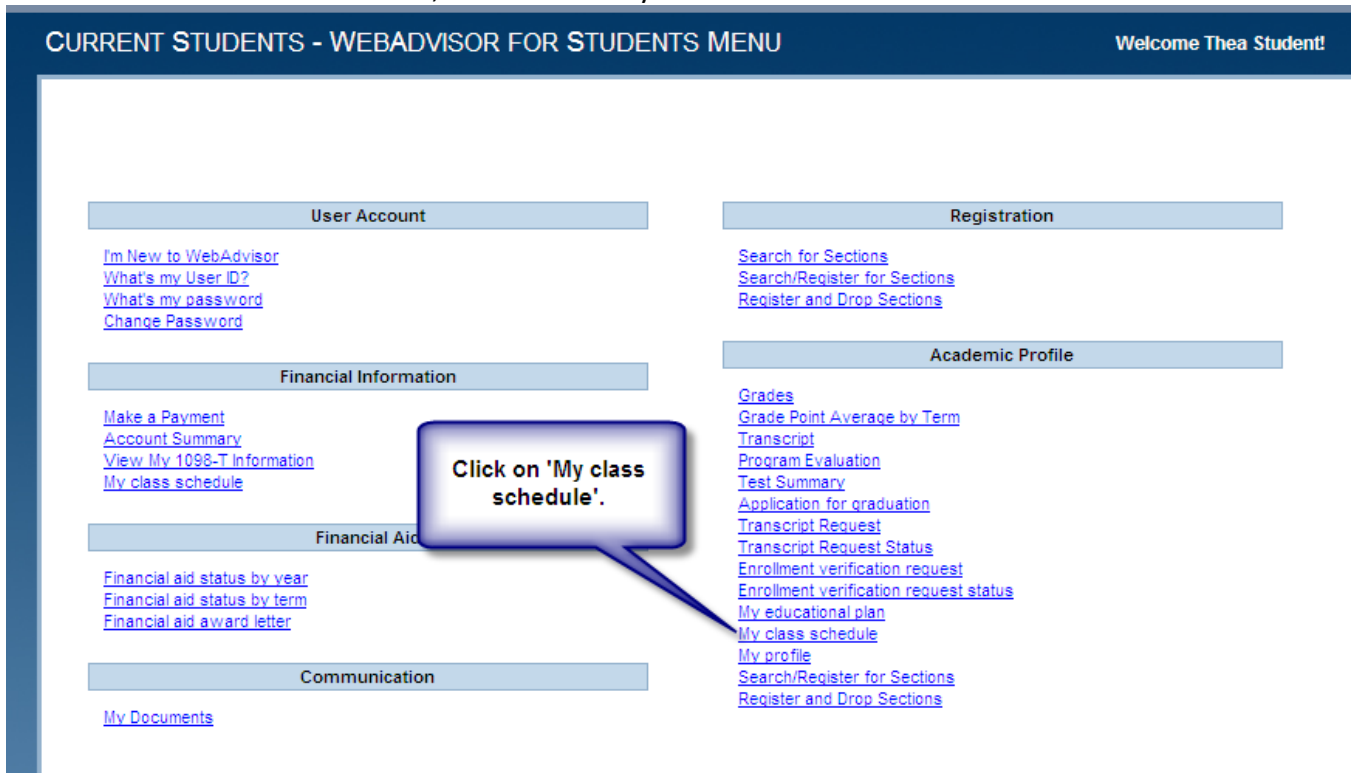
CURRENT STUDENTS - WEBADVISOR FOR STUDENTS MENU

Welcome Thea Student!

User Account

I'm New to WebAdvisor
What's my User ID?
What's my password
Change Password

Financial Information

Make a Payment
Account Summary
View My 1098-T Information
My class schedule

Financial Aid

Financial aid status by year
Financial aid status by term
Financial aid award letter

Communication

My Documents

Registration

Search for Sections
Search/Register for Sections
Register and Drop Sections

Academic Profile

Grades
Grade Point Average by Term
Transcript
Program Evaluation
Test Summary
Application for graduation
Transcript Request
Transcript Request Status
Enrollment verification request
Enrollment verification request status
My educational plan
My class schedule
My profile
Search/Register for Sections
Register and Drop Sections

Click on 'My class schedule'.